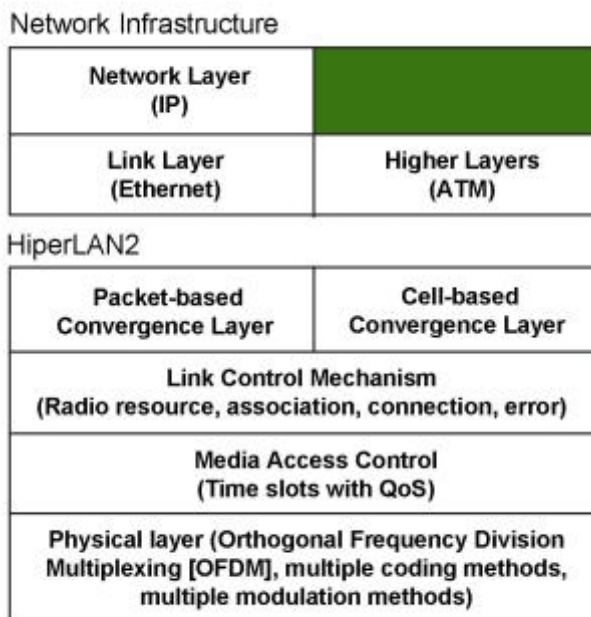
Network Infrastructure

| Network Layer (IP) | |
|---|---|
| Link Layer (Ethernet) | Higher Layers (ATM) |

HiperLAN2

| Packet-based Convergence Layer | Cell-based Convergence Layer |
|---|---|
| Link Control Mechanism (Radio resource, association, connection, error) | |
| Media Access Control (Time slots with QoS) | |
| Physical layer (Orthogonal Frequency Division Multiplexing [OFDM], multiple coding methods, multiple modulation methods) | |